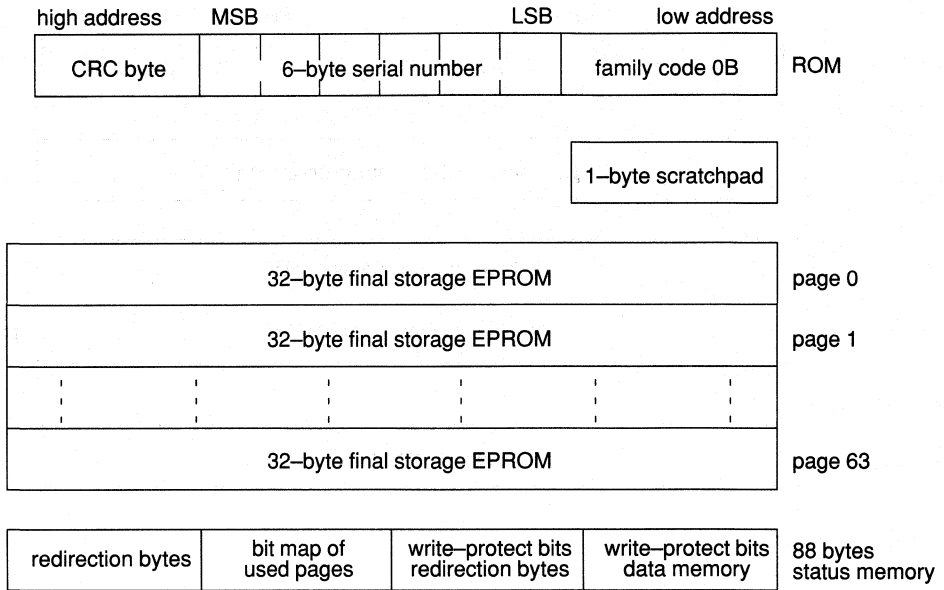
high address MSB LSB low address

| CRC byte | 6–byte serial number | family code 0B |
|---|---|---|

ROM

1–byte scratchpad

32–byte final storage EPROM page 0

32–byte final storage EPROM page 1

32–byte final storage EPROM page 63

| redirection bytes | bit map of used pages | write–protect bits redirection bytes | write–protect bits data memory |
|---|---|---|---|

88 bytes status memory